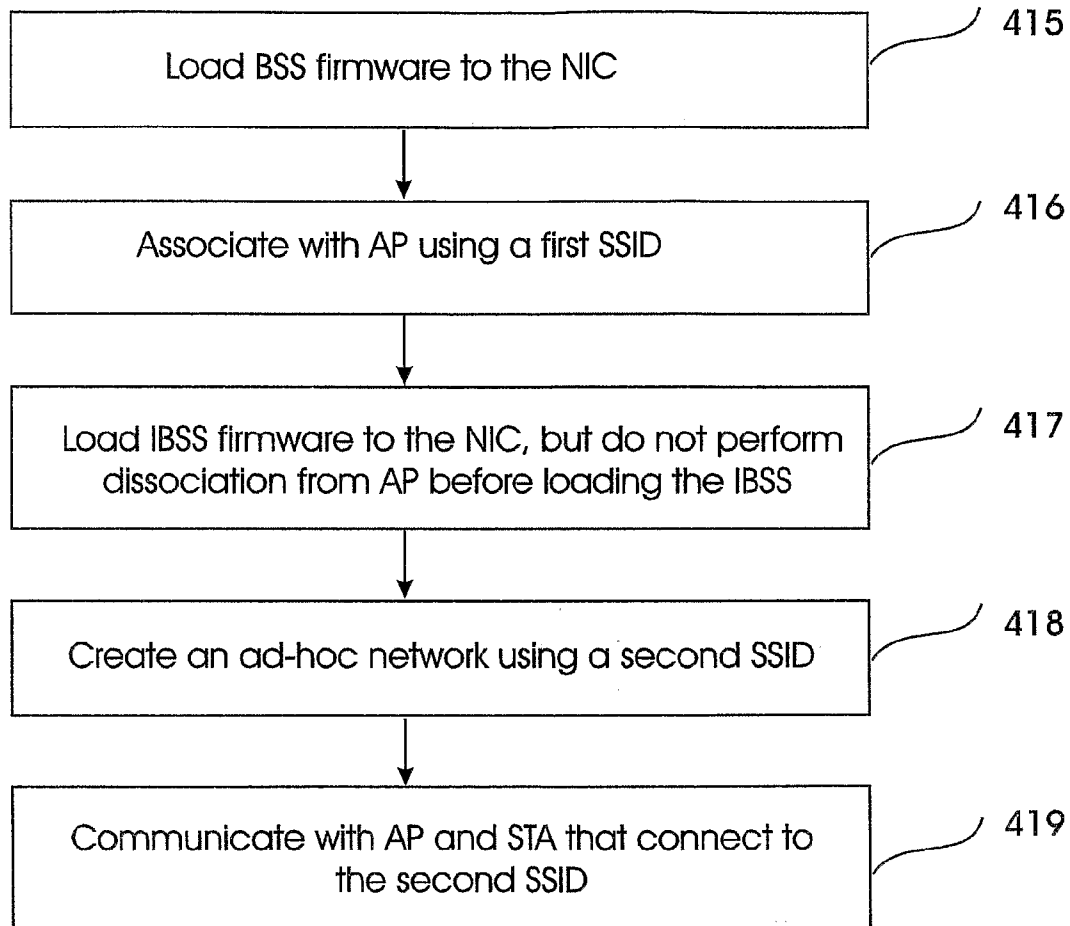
Load BSS firmware to the NIC

415

Associate with AP using a first SSID

416

Load IBSS firmware to the NIC, but do not perform dissociation from AP before loading the IBSS

417

Create an ad-hoc network using a second SSID

418

Communicate with AP and STA that connect to the second SSID

419